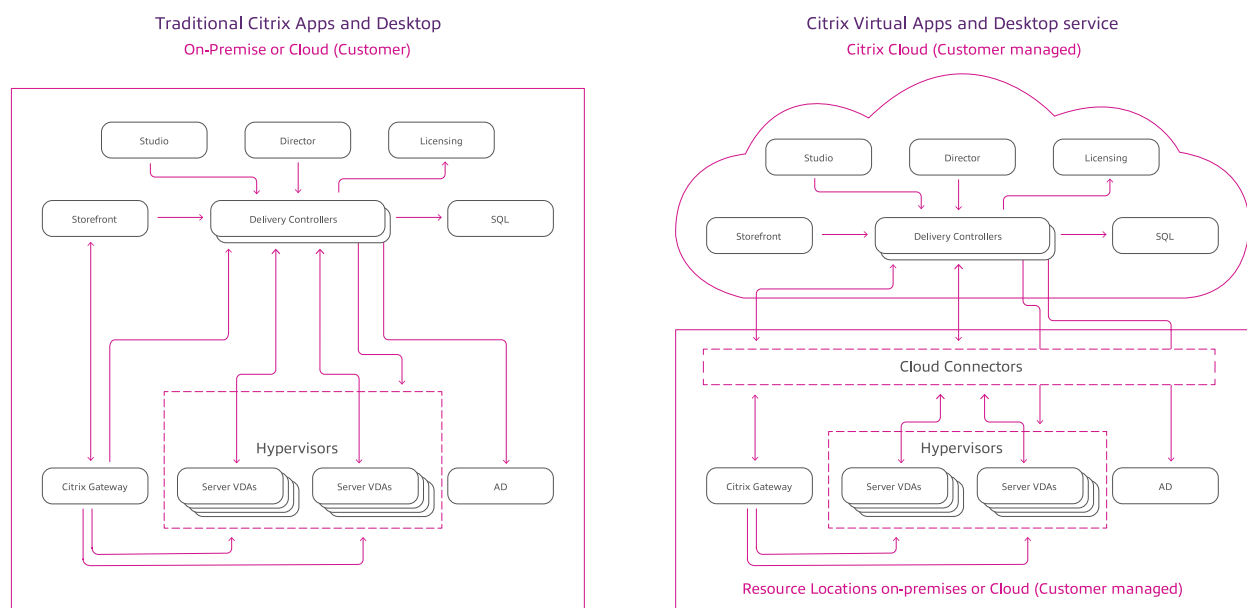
Traditional Citrix Apps and Desktop
On-Premise or Cloud (Customer)

Studio
Director
Licensing
Storefront
Delivery Controllers
SQL
Hypervisors
Citrix Gateway
Server VDAs
Server VDAs
AD

Citrix Virtual Apps and Desktop service
Citrix Cloud (Customer managed)

Studio
Director
Licensing
Storefront
Delivery Controllers
SQL
Cloud Connectors
Hypervisors
Citrix Gateway
Server VDAs
Server VDAs
AD

Resource Locations on-premises or Cloud (Customer managed)